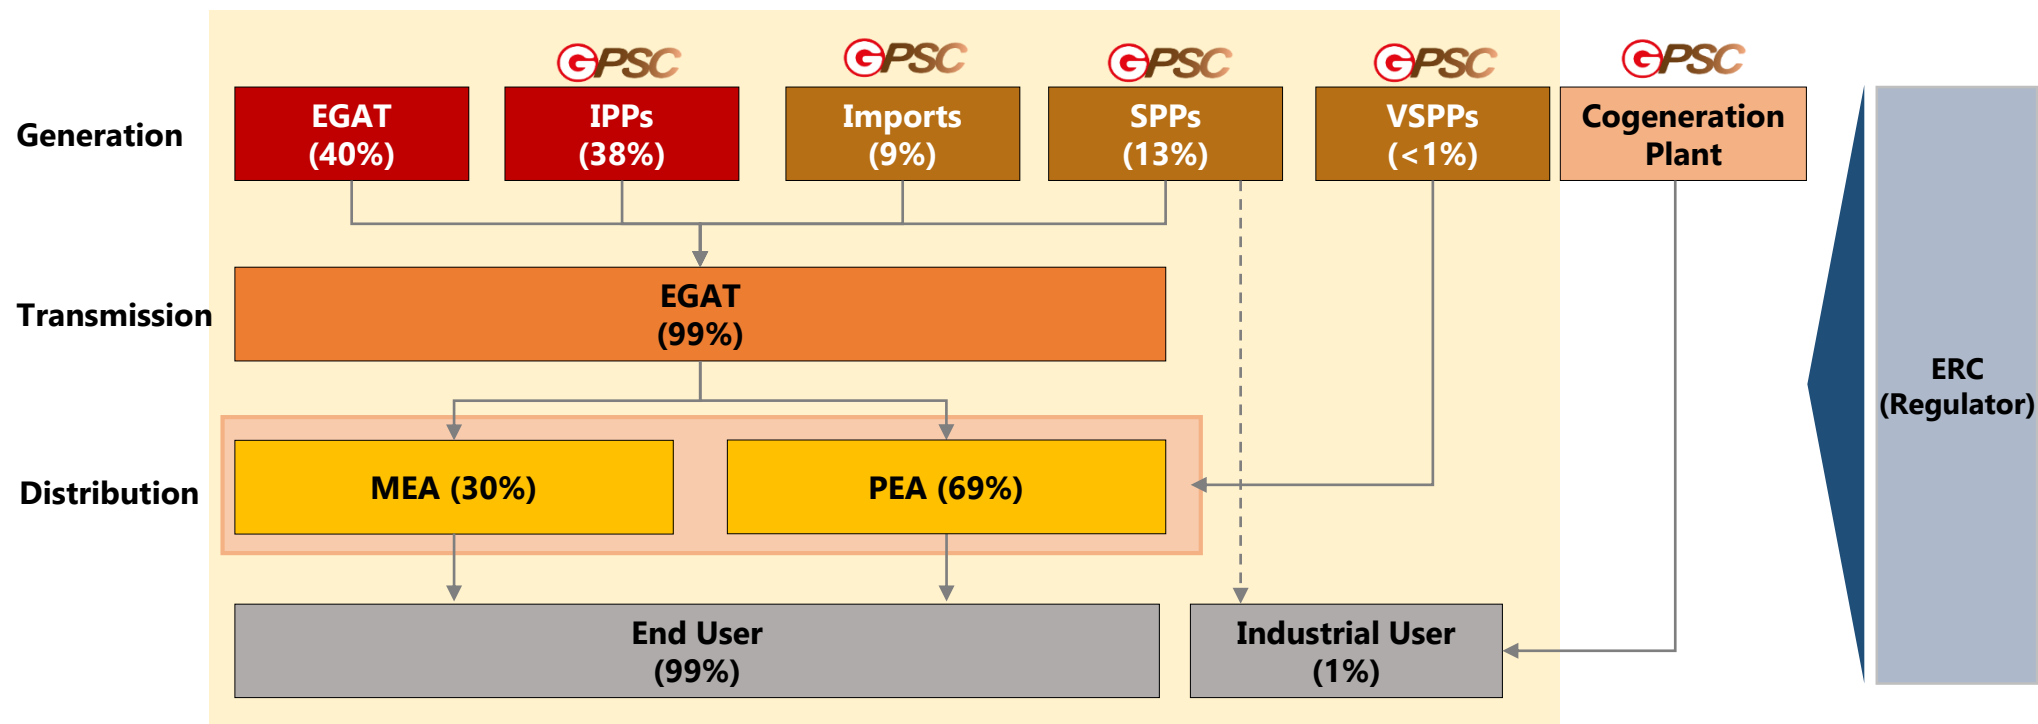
GPSC GPSC GPSC GPSC GPSC

Generation

EGAT (40%)

IPPs (38%)

Imports (9%)

SPPs (13%)

VSPPs (<1%)

Cogeneration Plant

Transmission

EGAT (99%)

Distribution

MEA (30%)

PEA (69%)

End User (99%)

Industrial User (1%)

ERC (Regulator)